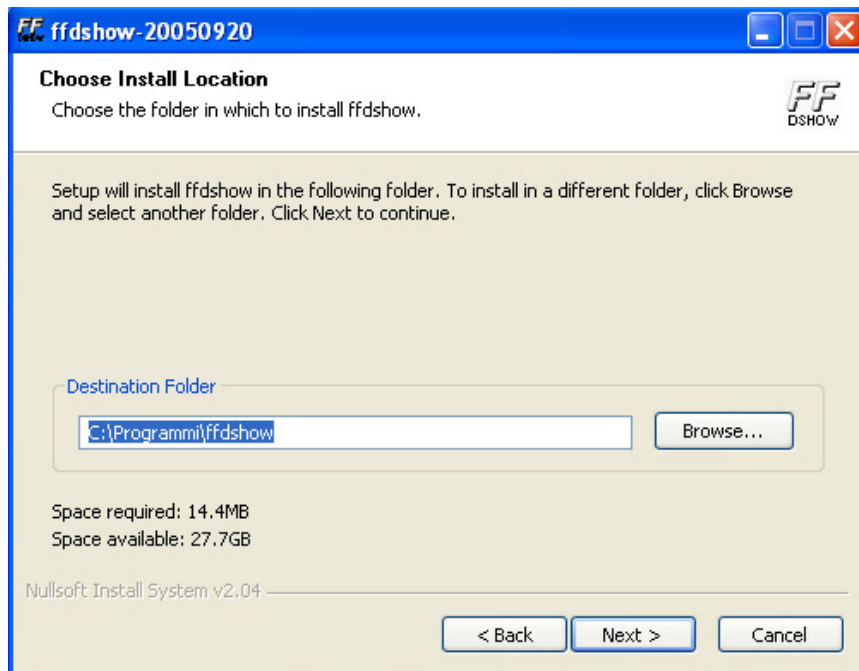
ffdshow-20050920

Choose Install Location
Choose the folder in which to install ffdshow.

FF DSHOW

Setup will install ffdshow in the following folder. To install in a different folder, click Browse and select another folder. Click Next to continue.

Destination Folder
C:\Programmi\ffdshow
Browse...

Space required: 14.4MB
Space available: 27.7GB

Nullsoft Install System v2.04

< Back
Next >
Cancel